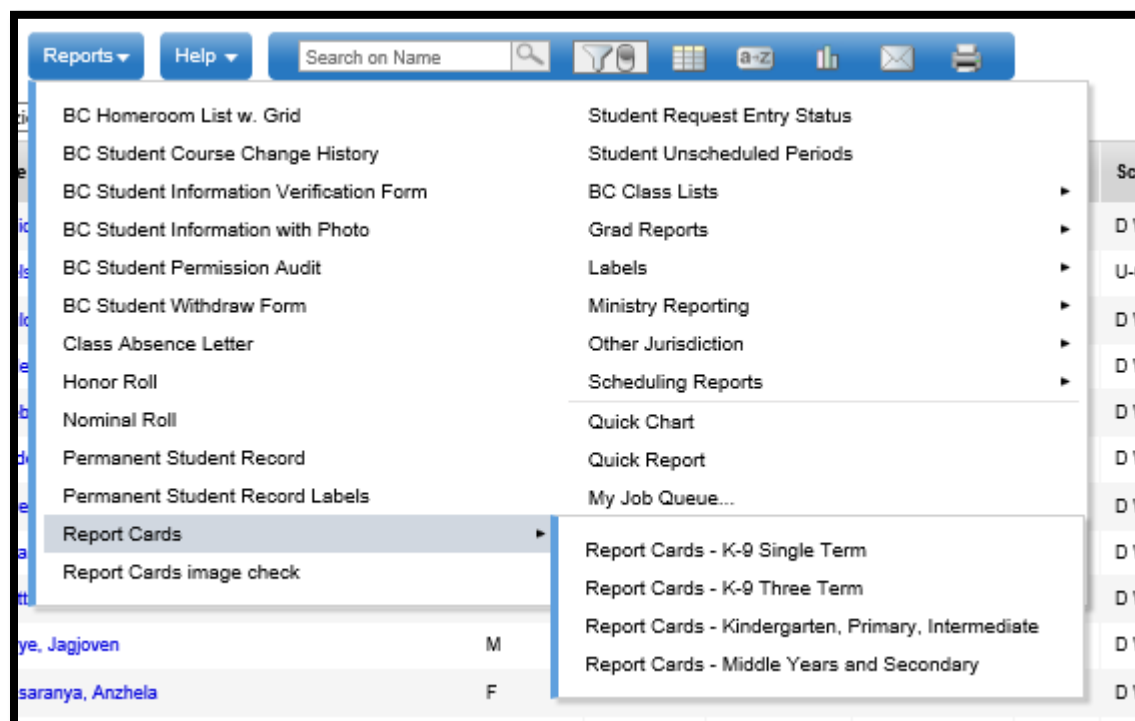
Reports ▾ Help ▾ Search on Name

BC Homeroom List w. Grid
BC Student Course Change History
BC Student Information Verification Form
BC Student Information with Photo
BC Student Permission Audit
BC Student Withdraw Form
Class Absence Letter
Honor Roll
Nominal Roll
Permanent Student Record
Permanent Student Record Labels
Report Cards
Report Cards image check

Student Request Entry Status
Student Unscheduled Periods
BC Class Lists
Grad Reports
Labels
Ministry Reporting
Other Jurisdiction
Scheduling Reports
Quick Chart
Quick Report
My Job Queue...

Report Cards - K-9 Single Term
Report Cards - K-9 Three Term
Report Cards - Kindergarten, Primary, Intermediate
Report Cards - Middle Years and Secondary

ye, Jagjoven M
saranya, Anzhela F